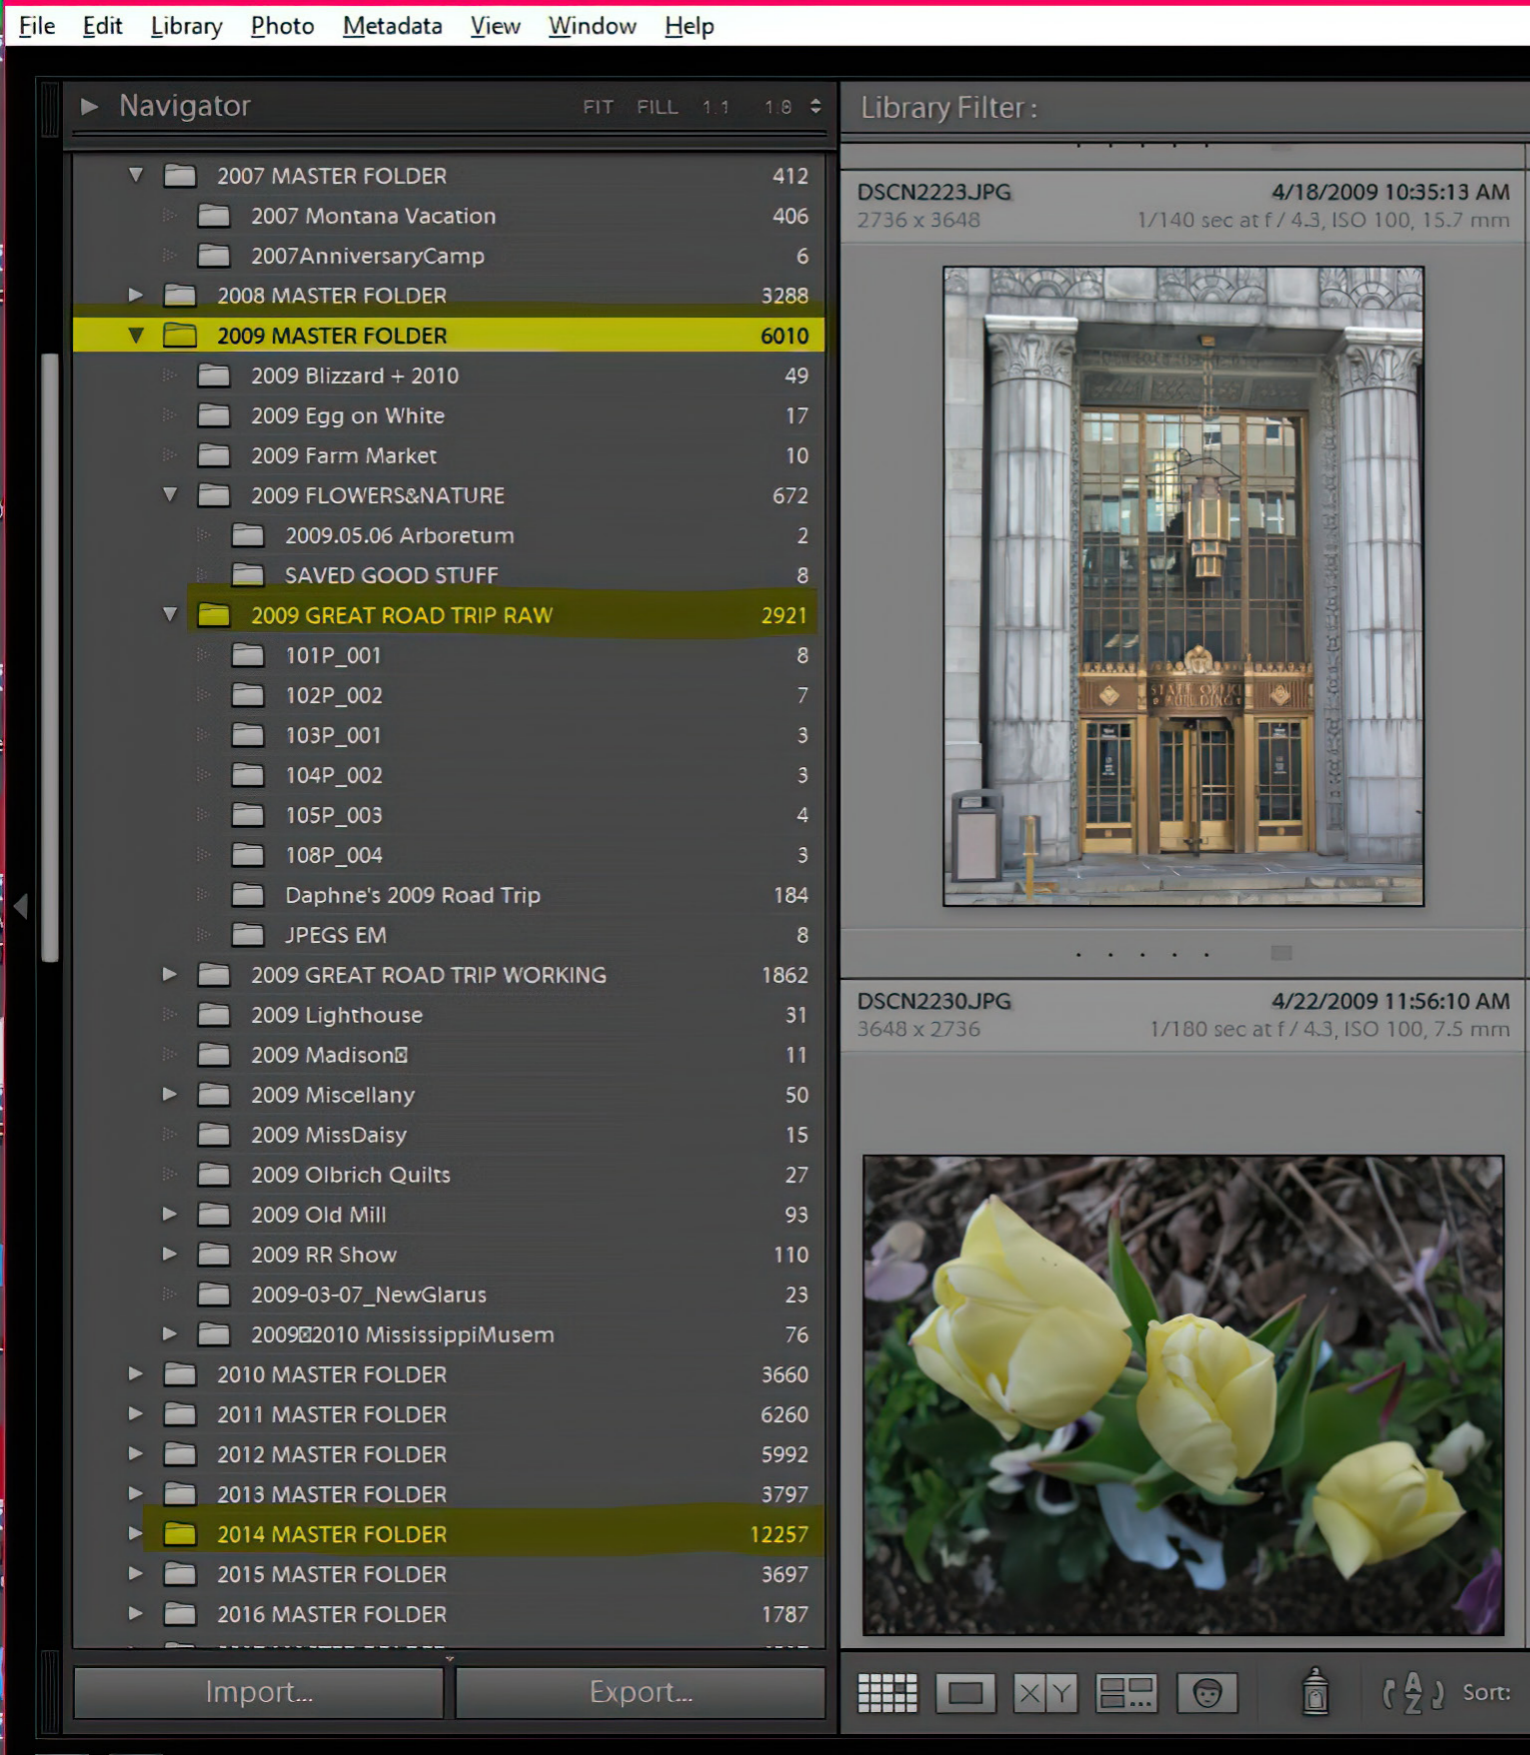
File Edit Library Photo Metadata View Window Help

Navigator FIT FILL 1:1 1:8

| | |
|---|---|
| 2007 MASTER FOLDER | 412 |
| 2007 Montana Vacation | 406 |
| 2007AnniversaryCamp | 6 |
| 2008 MASTER FOLDER | 3288 |
| 2009 MASTER FOLDER | 6010 |
| 2009 Blizzard + 2010 | 49 |
| 2009 Egg on White | 17 |
| 2009 Farm Market | 10 |
| 2009 FLOWERS&NATURE | 672 |
| 2009.05.06 Arboretum | 2 |
| SAVED GOOD STUFF | 8 |
| 2009 GREAT ROAD TRIP RAW | 2921 |
| 101P_001 | 8 |
| 102P_002 | 7 |
| 103P_001 | 3 |
| 104P_002 | 3 |
| 105P_003 | 4 |
| 108P_004 | 3 |
| Daphne's 2009 Road Trip | 184 |
| JPEGS EM | 8 |
| 2009 GREAT ROAD TRIP WORKING | 1862 |
| 2009 Lighthouse | 31 |
| 2009 Madison | 11 |
| 2009 Miscellany | 50 |
| 2009 MissDaisy | 15 |
| 2009 Olbrich Quilts | 27 |
| 2009 Old Mill | 93 |
| 2009 RR Show | 110 |
| 2009-03-07_NewGlarus | 23 |
| 2009 2010 MississippiMusem | 76 |
| 2010 MASTER FOLDER | 3660 |
| 2011 MASTER FOLDER | 6260 |
| 2012 MASTER FOLDER | 5992 |
| 2013 MASTER FOLDER | 3797 |
| 2014 MASTER FOLDER | 12257 |
| 2015 MASTER FOLDER | 3697 |
| 2016 MASTER FOLDER | 1787 |

Import... Export...

Library Filter :

DSCN2223.JPG 4/18/2009 10:35:13 AM
2736 x 3648 1/140 sec at f / 4.3, ISO 100, 15.7 mm

DSCN2230.JPG 4/22/2009 11:56:10 AM
3648 x 2736 1/180 sec at f / 4.3, ISO 100, 7.5 mm

Sort: